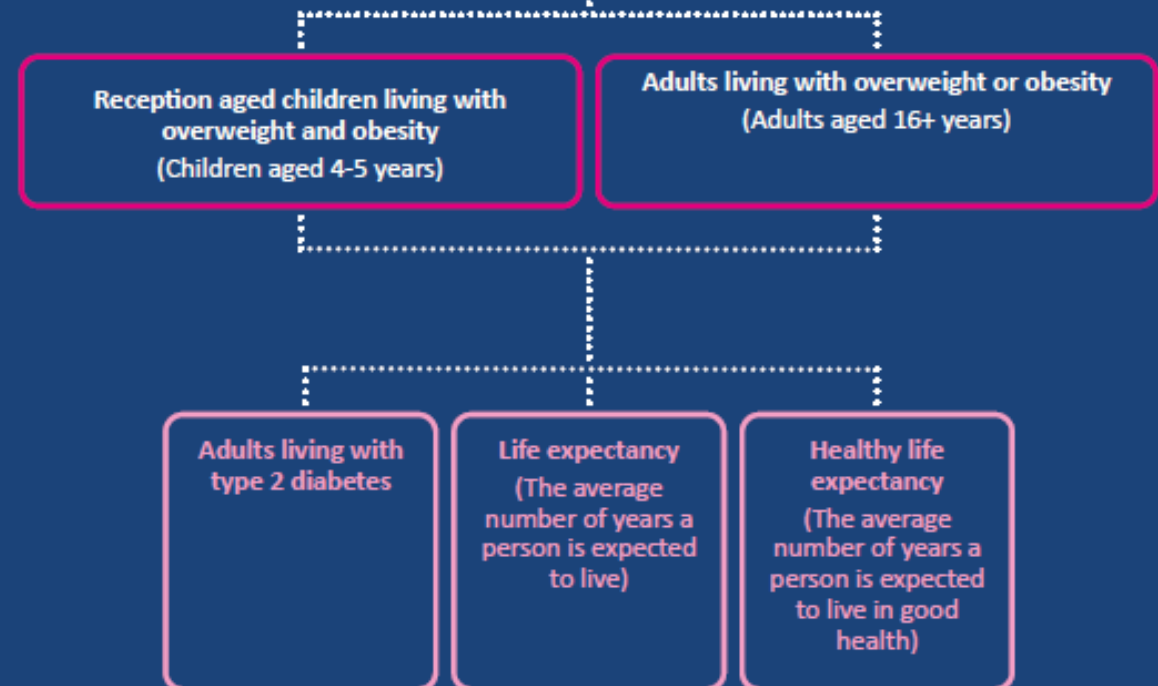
Reception aged children living with overweight and obesity
(Children aged 4-5 years)

Adults living with overweight or obesity
(Adults aged 16+ years)

Adults living with type 2 diabetes

Life expectancy
(The average number of years a person is expected to live)

Healthy life expectancy
(The average number of years a person is expected to live in good health)